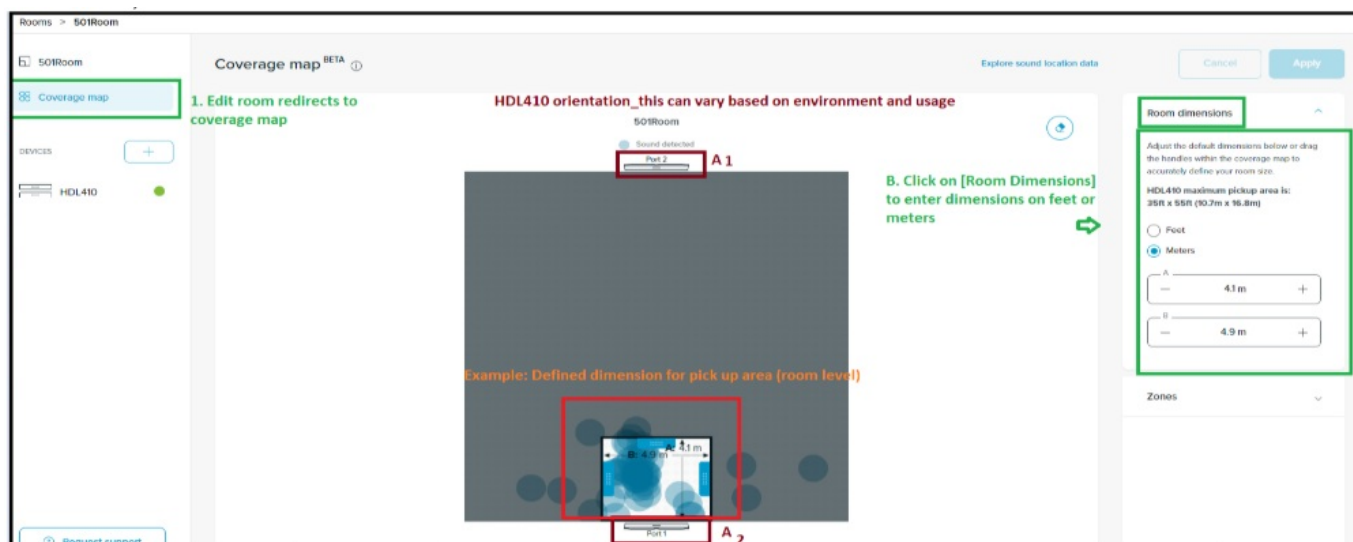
Rooms > 501Room

501Room

Coverage map

DEVICES

+

HDL410

Request support

Coverage map BETA ⓘ

Explore sound location data

Cancel

Apply

1. Edit room redirects to coverage map

HDL410 orientation_this can vary based on environment and usage

501Room

Sound detected

Port 2

A 1

Example: Defined dimension for pick up area (room level)

B: 4.9 m

A: 4.1 m

Port 1

A 2

B. Click on [Room Dimensions] to enter dimensions on feet or meters

Room dimensions

Adjust the default dimensions below or drag the handles within the coverage map to accurately define your room size.

HDL410 maximum pickup area is: 35ft x 55ft (10.7m x 16.8m)

Feet

Meters

A

— 4.1 m +

B

— 4.9 m +

Zones